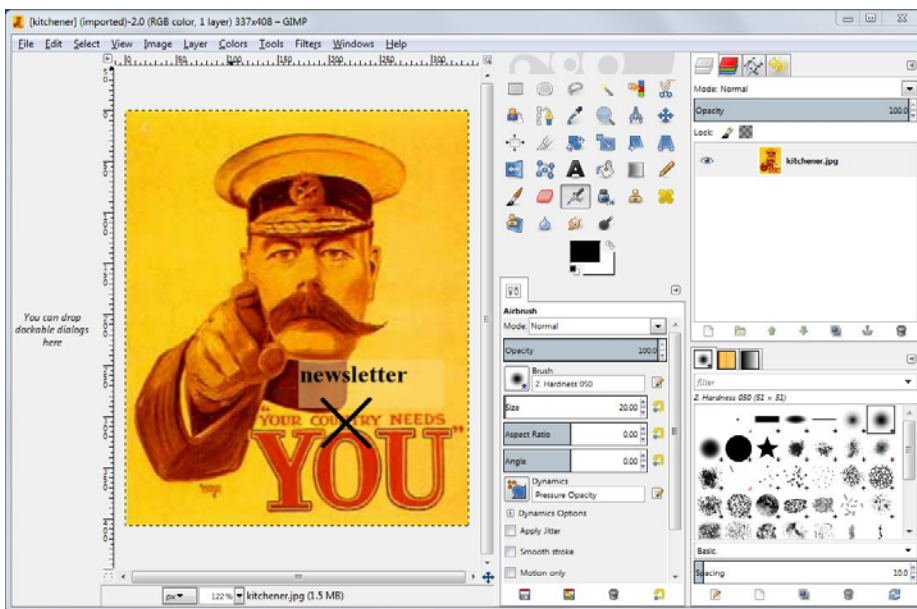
[kitchener] (imported)-2.0 (RGB color, 1 layer) 337x408 – GIMP

File Edit Select View Image Layer Colors Tools Filters Windows Help

You can drop dockable dialogs here

newsletter

"YOUR COUNTRY NEEDS YOU"

px 122% kitchener.jpg (1.5 MB)

Airbrush
Mode: Normal
Opacity 100.0
Brush
2. Hardness 050
Size 20.00
Aspect Ratio 0.00
Angle 0.00
Dynamics
Pressure Opacity
Dynamics Options
Apply Jitter
Smooth stroke
Motion only

Mode: Normal
Opacity 100.0
Lock:
kitchener.jpg

filter
2. Hardness 050 (51 × 51)
Basic.
Spacing 10.0